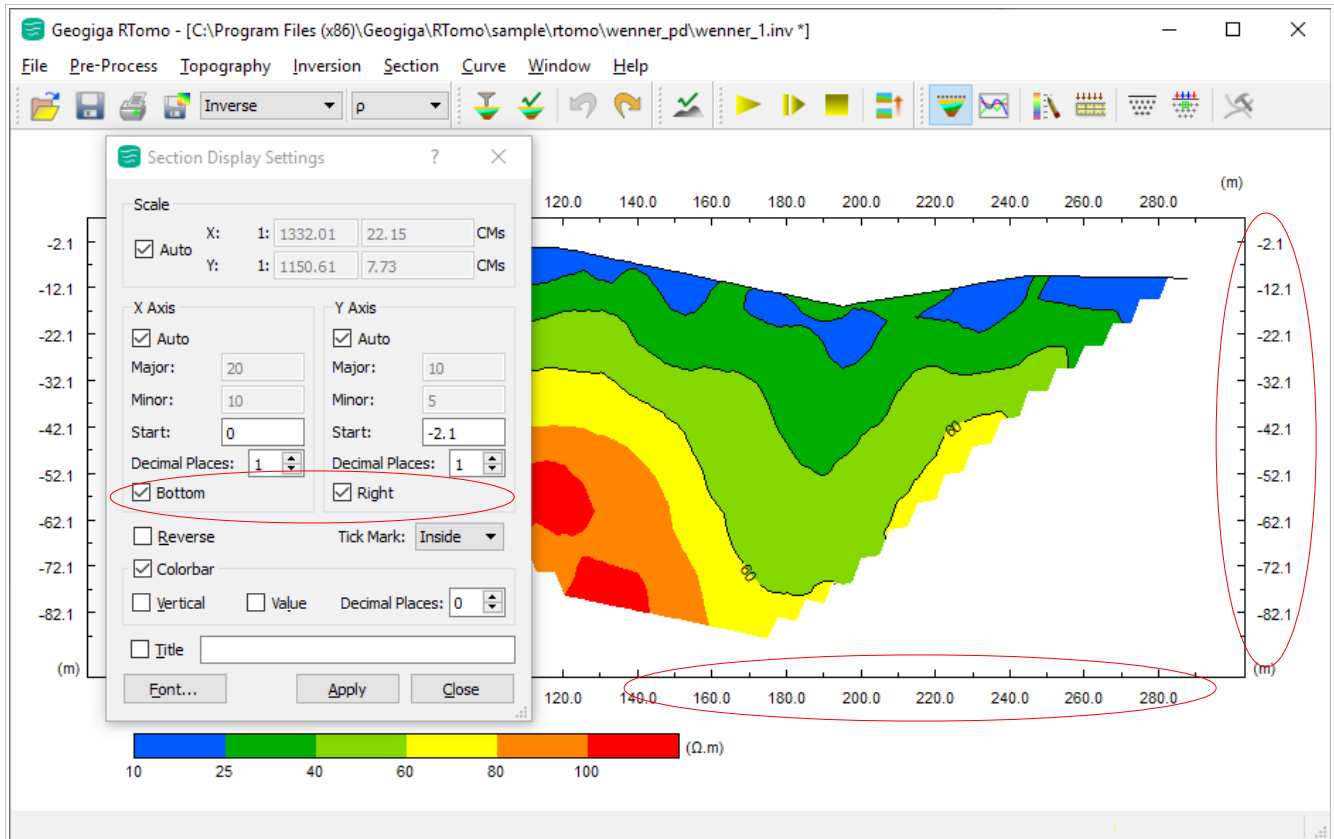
Geogiga RTomo - [C:\Program Files (x86)\Geogiga\RTomo\sample\rtomo\wenner_pd\wenner_1.inv *]

File Pre-Process Topography Inversion Section Curve Window Help

Inverse ρ

Section Display Settings ? ✕

Scale
Auto X: 1: 1332.01 22.15 CMs
Y: 1: 1150.61 7.73 CMs

X Axis
Auto
Major: 20
Minor: 10
Start: 0
Decimal Places: 1
Bottom

Y Axis
Auto
Major: 10
Minor: 5
Start: -2.1
Decimal Places: 1
Right

Reverse
Tick Mark: Inside
Colorbar
Vertical Value Decimal Places: 0
Title

Font... Apply Close

(m)
120.0 140.0 160.0 180.0 200.0 220.0 240.0 260.0 280.0

-2.1
-12.1
-22.1
-32.1
-42.1
-52.1
-62.1
-72.1
-82.1
(m)

-2.1
-12.1
-22.1
-32.1
-42.1
-52.1
-62.1
-72.1
-82.1
(m)

60
60

120.0 140.0 160.0 180.0 200.0 220.0 240.0 260.0 280.0

(Ω.m)
10 25 40 60 80 100